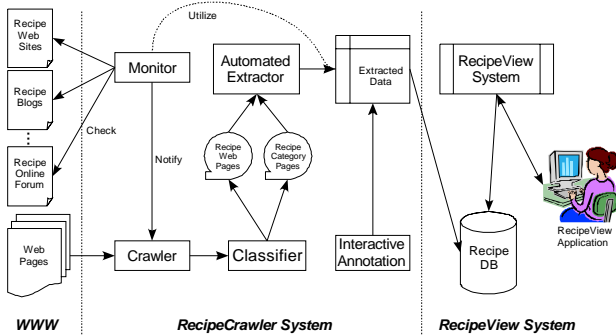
Recipe Web Sites

Recipe Blogs

⋮

Recipe Online Forum

Web Pages

Utilize

Monitor

Check

Notify

Crawler

Automated Extractor

Recipe Web Pages

Recipe Category Pages

Classifier

Extracted Data

Interactive Annotation

RecipeView System

Recipe DB

RecipeView Application

WWW

RecipeCrawler System

RecipeView System